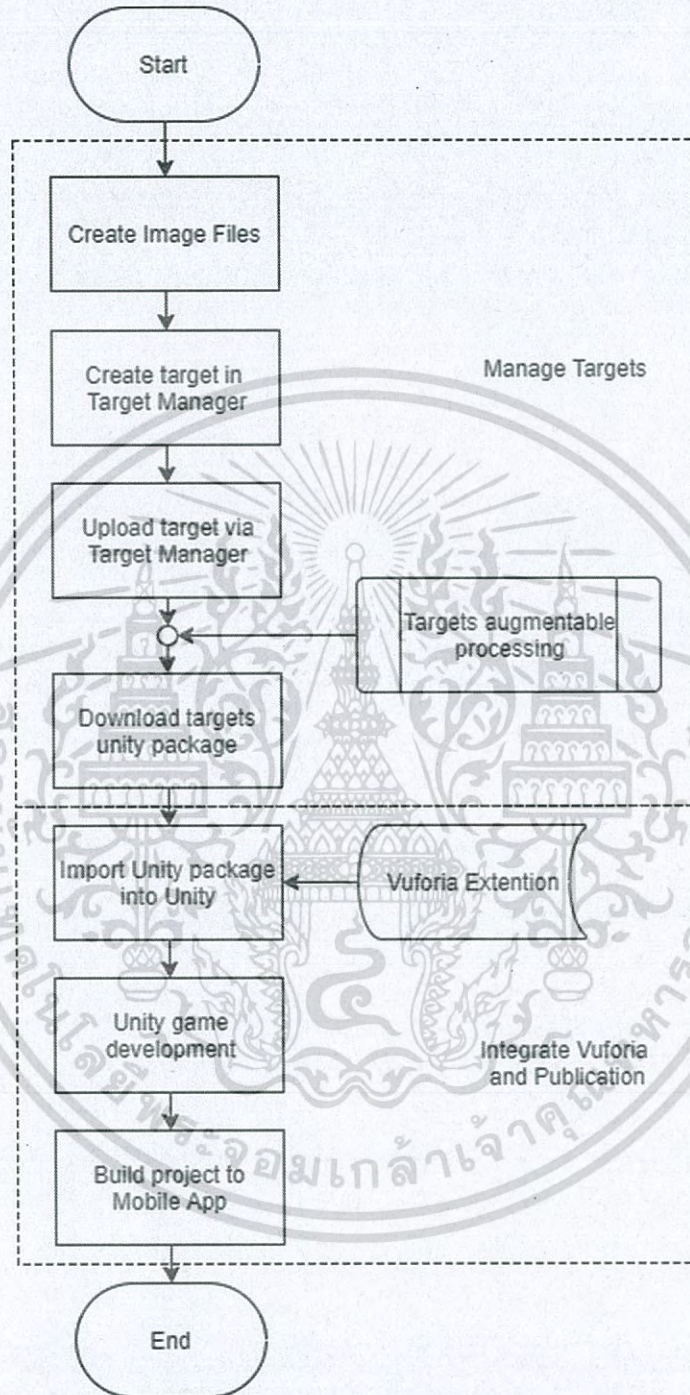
Start

Create Image Files

Create target in Target Manager

Manage Targets

Upload target via Target Manager

Targets augmentable processing

Download targets unity package

Import Unity package into Unity

Vuforia Extention

Unity game development

Integrate Vuforia and Publication

Build project to Mobile App

End

จอมเกล้าเจ้าคุณทหาร